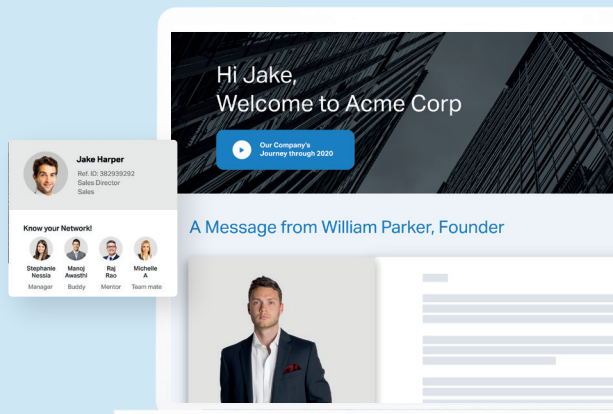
Hi Jake,
Welcome to Acme Corp

Our Company's Journey through 2020

Jake Harper
Ref. ID: 382939292
Sales Director
Sales

Know your Network!

Stephanie Nessia
Manager

Manoj Awasthi
Buddy

Raj Rao
Mentor

Michelle A
Team mate

A Message from William Parker, Founder